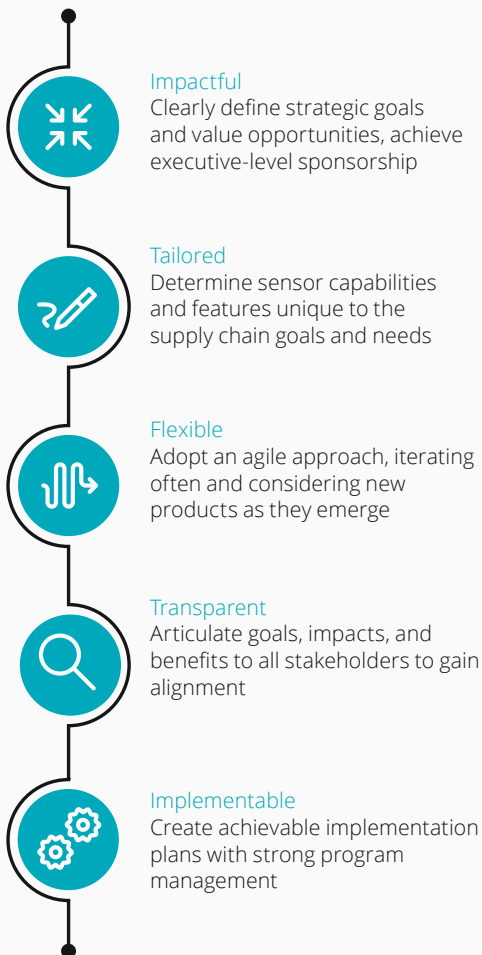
Impactful
Clearly define strategic goals and value opportunities, achieve executive-level sponsorship

Tailored
Determine sensor capabilities and features unique to the supply chain goals and needs

Flexible
Adopt an agile approach, iterating often and considering new products as they emerge

Transparent
Articulate goals, impacts, and benefits to all stakeholders to gain alignment

Implementable
Create achievable implementation plans with strong program management